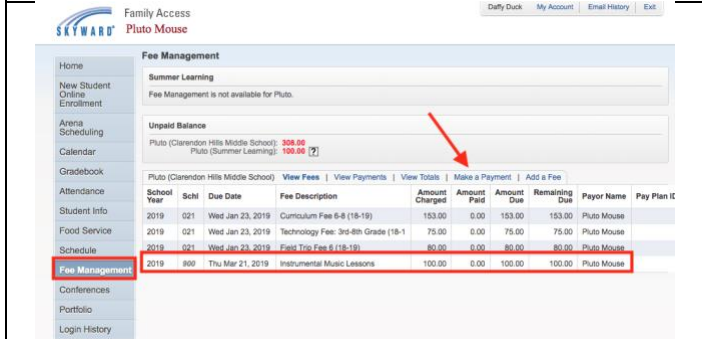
SKYWARD® Family Access
Pluto Mouse

Daffy Duck | My Account | Email History | Exit

Home
New Student Online Enrollment
Arena Scheduling
Calendar
Gradebook
Attendance
Student Info
Food Service
Schedule
Fee Management
Conferences
Portfolio
Login History

Fee Management

Summer Learning

Fee Management is not available for Pluto.

Unpaid Balance

Pluto (Clarendon Hills Middle School): 308.00
Pluto (Summer Learning): 100.00 ?

Pluto (Clarendon Hills Middle School) | View Fees | View Payments | View Totals | Make a Payment | Add a Fee

| School Year | Schl | Due Date | Fee Description | Amount Charged | Amount Paid | Amount Due | Remaining Due | Payor Name | Pay Plan ID |
|---|---|---|---|---|---|---|---|---|---|
| 2019 | 021 | Wed Jan 23, 2019 | Curriculum Fee 6-8 (18-19) | 153.00 | 0.00 | 153.00 | 153.00 | Pluto Mouse | |
| 2019 | 021 | Wed Jan 23, 2019 | Technology Fee: 3rd-8th Grade (18-1 | 75.00 | 0.00 | 75.00 | 75.00 | Pluto Mouse | |
| 2019 | 021 | Wed Jan 23, 2019 | Field Trip Fee 6 (18-19) | 80.00 | 0.00 | 80.00 | 80.00 | Pluto Mouse | |
| 2019 | 900 | Thu Mar 21, 2019 | Instrumental Music Lessons | 100.00 | 0.00 | 100.00 | 100.00 | Pluto Mouse | |